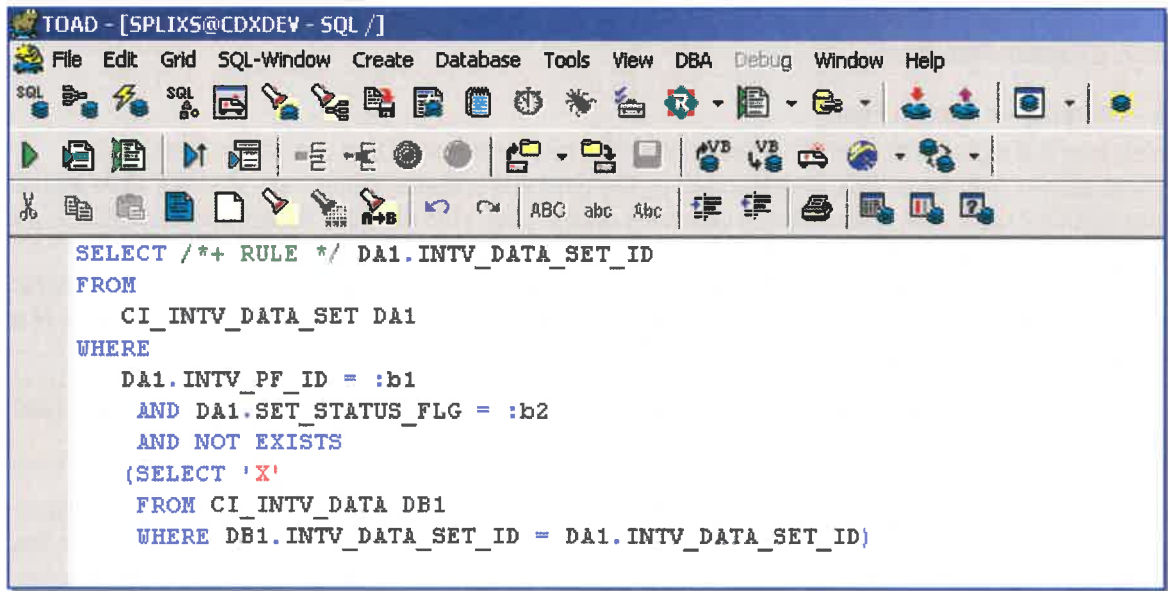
TOAD - [SPLIXS@CDXDEV - SQL /]

File Edit Grid SQL-Window Create Database Tools View DBA Debug Window Help

ABC abc Abc

SELECT /*+ RULE */ DA1.INTV_DATA_SET_ID
FROM
CI_INTV_DATA_SET DA1
WHERE
DA1.INTV_PF_ID = :b1
AND DA1.SET_STATUS_FLG = :b2
AND NOT EXISTS
(SELECT 'X'
FROM CI_INTV_DATA DB1
WHERE DB1.INTV_DATA_SET_ID = DA1.INTV_DATA_SET_ID)